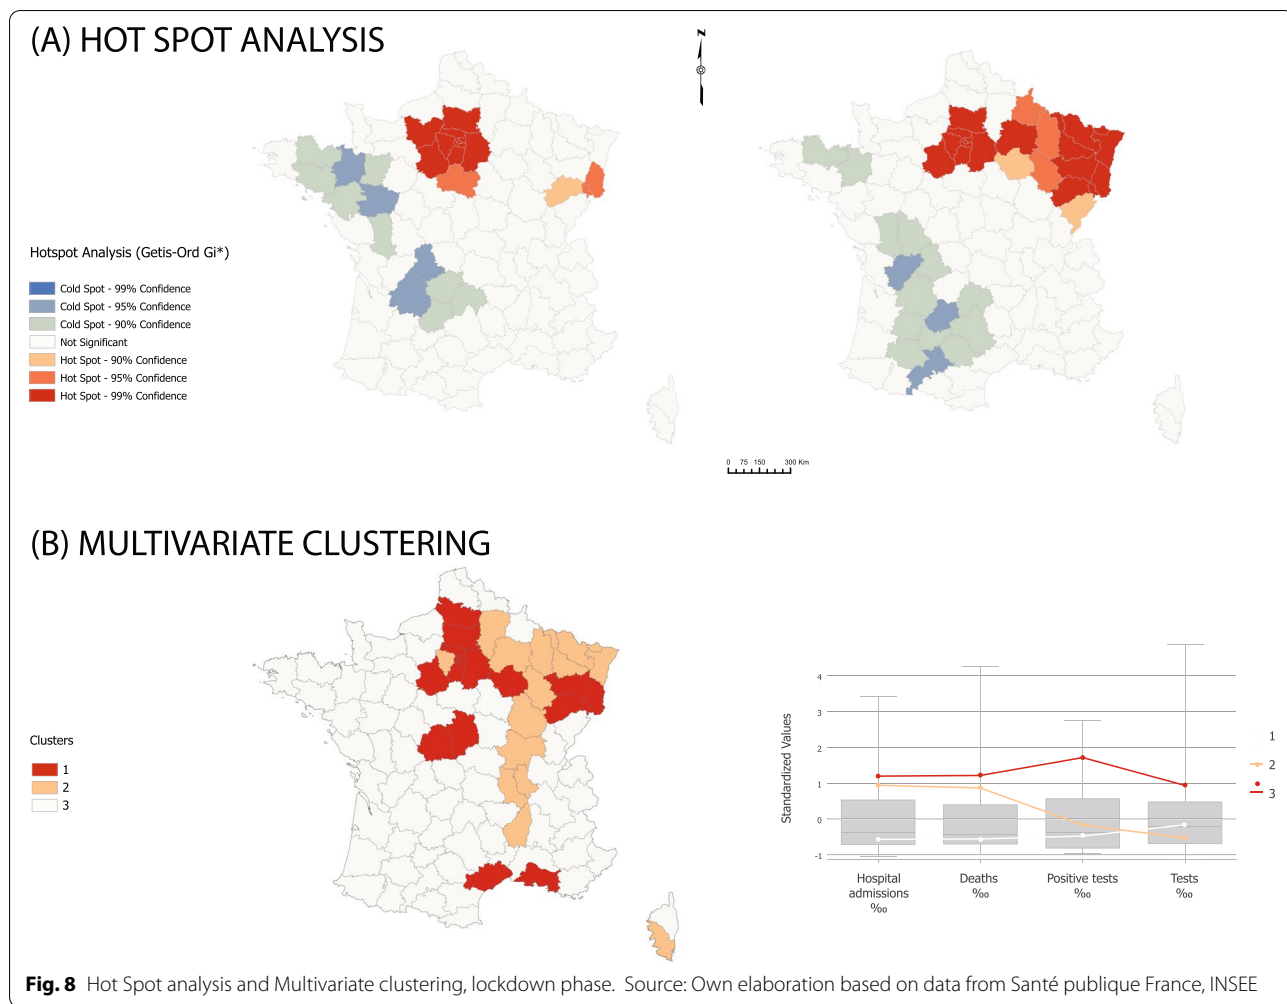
(A) HOT SPOT ANALYSIS

N

Hotspot Analysis (Getis-Ord Gi*)

Cold Spot - 99% Confidence
Cold Spot - 95% Confidence
Cold Spot - 90% Confidence
Not Significant
Hot Spot - 90% Confidence
Hot Spot - 95% Confidence
Hot Spot - 99% Confidence

0 75 150 300 Km

(B) MULTIVARIATE CLUSTERING

Clusters
1
2
3

Standardized Values

4
3
2
1
0
-1

1
2
3

Hospital admissions ‰
Deaths ‰
Positive tests ‰
Tests ‰

**Fig. 8** Hot Spot analysis and Multivariate clustering, lockdown phase. Source: Own elaboration based on data from Santé publique France, INSEE